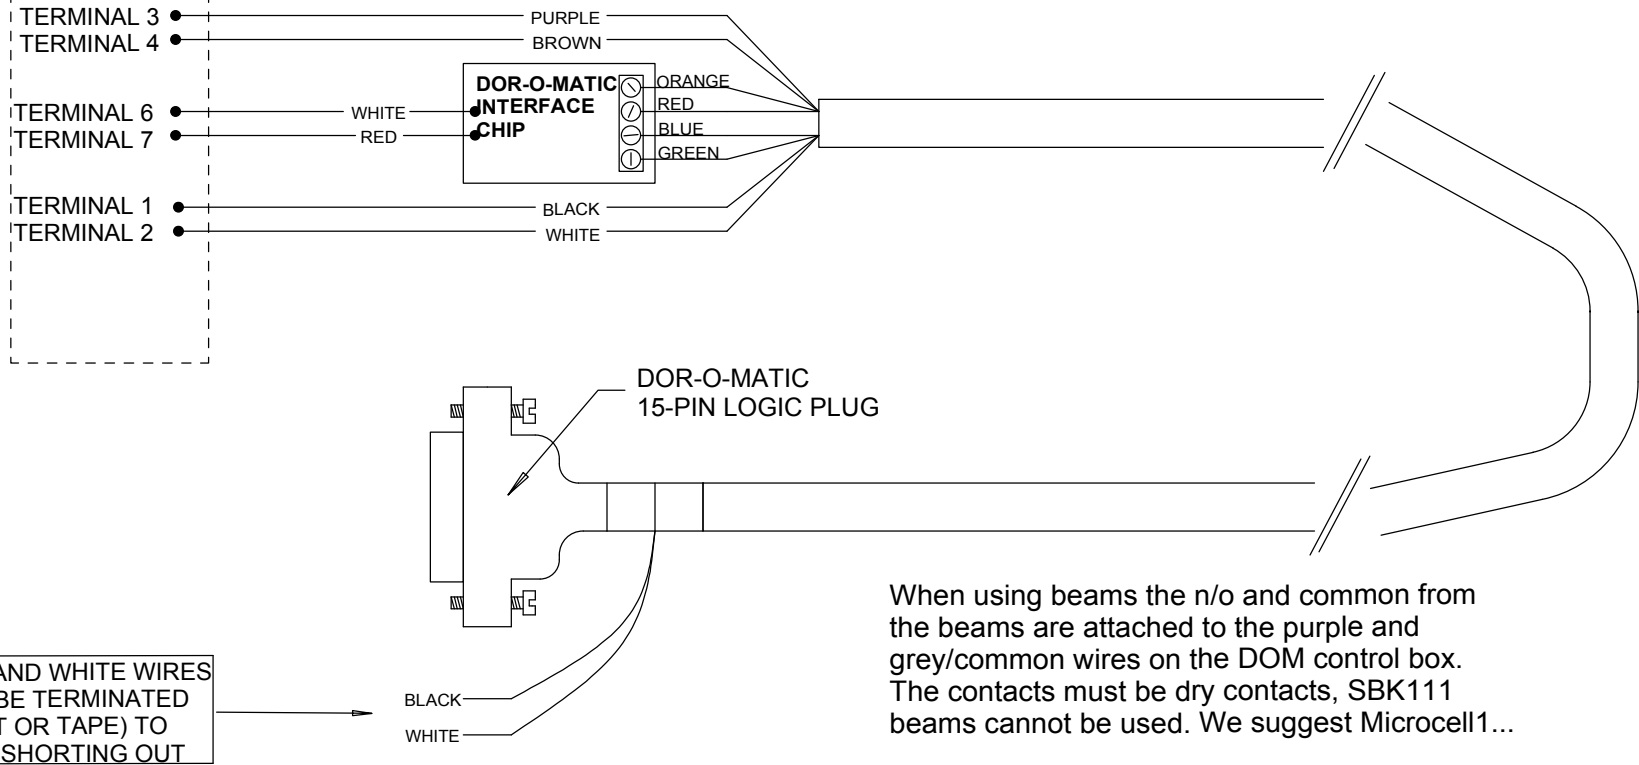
TERMINAL 3
TERMINAL 4
PURPLE
BROWN
DOR-O-MATIC INTERFACE CHIP
ORANGE
RED
BLUE
GREEN
TERMINAL 6
TERMINAL 7
WHITE
RED
TERMINAL 1
TERMINAL 2
BLACK
WHITE

DOR-O-MATIC
15-PIN LOGIC PLUG

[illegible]AND WHITE WIRES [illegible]BE TERMINATED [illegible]T OR TAPE) TO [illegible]SHORTING OUT

BLACK
WHITE

When using beams the n/o and common from the beams are attached to the purple and grey/common wires on the DOM control box. The contacts must be dry contacts, SBK111 beams cannot be used. We suggest Microcell1...